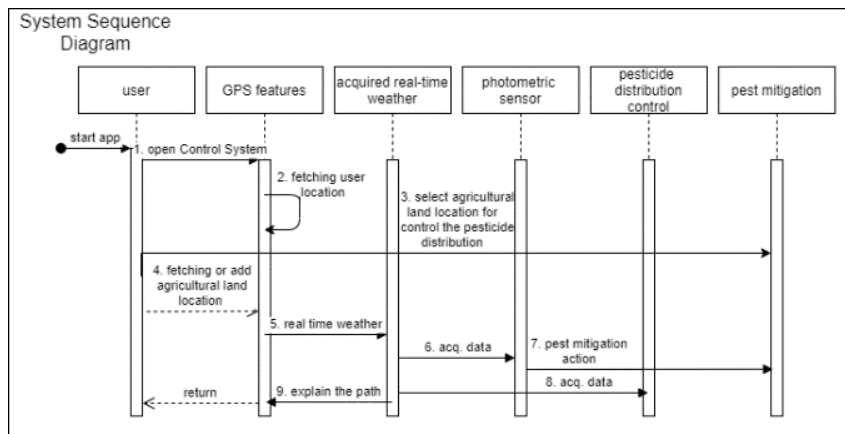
System Sequence Diagram

user

GPS features

acquired real-time weather

photometric sensor

pesticide distribution control

pest mitigation

start app

1. open Control System

2. fetching user location

3. select agricultural land location for control the pesticide distribution

4. fetching or add agricultural land location

5. real time weather

6. acq. data

7. pest mitigation action

8. acq. data

9. explain the path

return